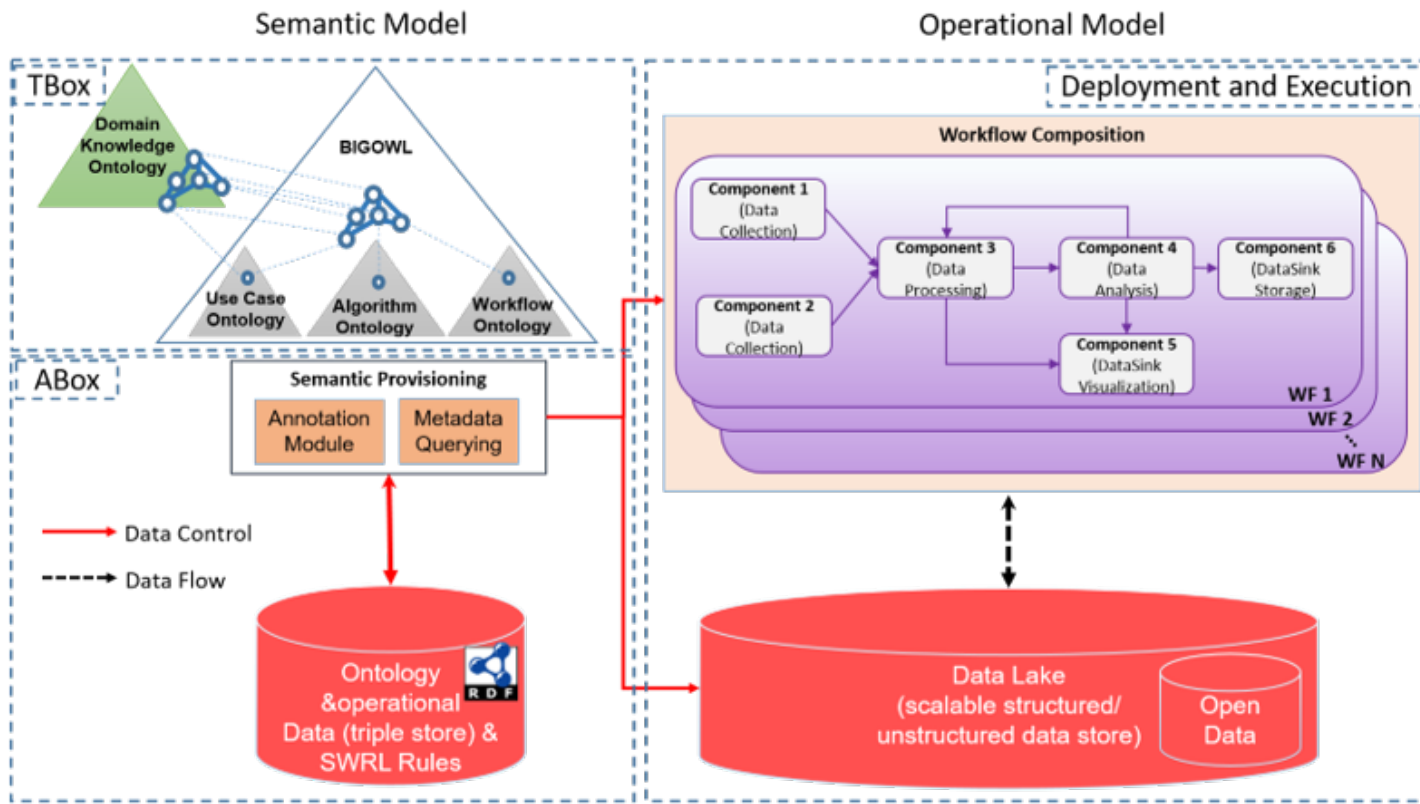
Semantic Model

Operational Model

TBox

Domain Knowledge Ontology

BIGOWL

Use Case Ontology

Algorithm Ontology

Workflow Ontology

ABox

Semantic Provisioning

Annotation Module

Metadata Querying

Data Control

Data Flow

Ontology &operational Data (triple store) & SWRL Rules

RDF

Deployment and Execution

Workflow Composition

Component 1 (Data Collection)

Component 2 (Data Collection)

Component 3 (Data Processing)

Component 4 (Data Analysis)

Component 5 (DataSink Visualization)

Component 6 (DataSink Storage)

WF 1

WF 2

WF N

Data Lake (scalable structured/ unstructured data store)

Open Data